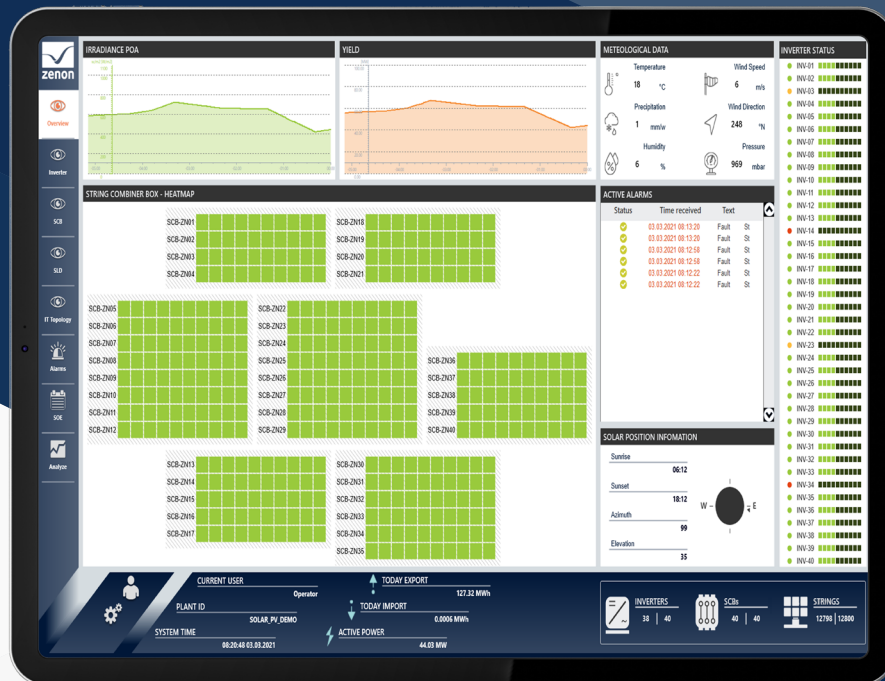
zenon

Overview
Inverter
SCB
SLD
IT Topology
Alarms
SOE
Analyze

IRRADIANCE POA

YIELD

METEOLOGICAL DATA
Temperature 18 °C
Wind Speed 6 m/s
Precipitation 1 mm/w
Wind Direction 248 °N
Humidity 6 %
Pressure 969 mbar

INVERTER STATUS
INV-01
INV-02
INV-03
INV-04
INV-05
INV-06
INV-07
INV-08
INV-09
INV-10
INV-11
INV-12
INV-13
INV-14
INV-15
INV-16
INV-17
INV-18
INV-19
INV-20
INV-21
INV-22
INV-23
INV-24
INV-25
INV-26
INV-27
INV-28
INV-29
INV-30
INV-31
INV-32
INV-33
INV-34
INV-35
INV-36
INV-37
INV-38
INV-39
INV-40

STRING COMBINER BOX - HEATMAP
SCB-ZN01
SCB-ZN02
SCB-ZN03
SCB-ZN04
SCB-ZN18
SCB-ZN19
SCB-ZN20
SCB-ZN21
SCB-ZN05
SCB-ZN06
SCB-ZN07
SCB-ZN08
SCB-ZN09
SCB-ZN10
SCB-ZN11
SCB-ZN12
SCB-ZN22
SCB-ZN23
SCB-ZN24
SCB-ZN25
SCB-ZN26
SCB-ZN27
SCB-ZN28
SCB-ZN29
SCB-ZN36
SCB-ZN37
SCB-ZN38
SCB-ZN39
SCB-ZN40
SCB-ZN13
SCB-ZN14
SCB-ZN15
SCB-ZN16
SCB-ZN17
SCB-ZN30
SCB-ZN31
SCB-ZN32
SCB-ZN33
SCB-ZN34
SCB-ZN35

ACTIVE ALARMS
| Status | Time received | Text |
|---|---|---|
| | 03.03.2021 08:13:20 | Fault St |
| | 03.03.2021 08:13:20 | Fault St |
| | 03.03.2021 08:12:58 | Fault St |
| | 03.03.2021 08:12:58 | Fault St |
| | 03.03.2021 08:12:22 | Fault St |
| | 03.03.2021 08:12:22 | Fault St |

SOLAR POSITION INFOMATION
Sunrise 06:12
Sunset 18:12
Azimuth 99
Elevation 35
W E

CURRENT USER Operator
PLANT ID SOLAR_PV_DEMO
SYSTEM TIME 08:20:48 03.03.2021
TODAY EXPORT 127.32 MWh
TODAY IMPORT 0.0006 MWh
ACTIVE POWER 44.03 MW

INVERTERS 38 | 40
SCBs 40 | 40
STRINGS 12798 | 12800